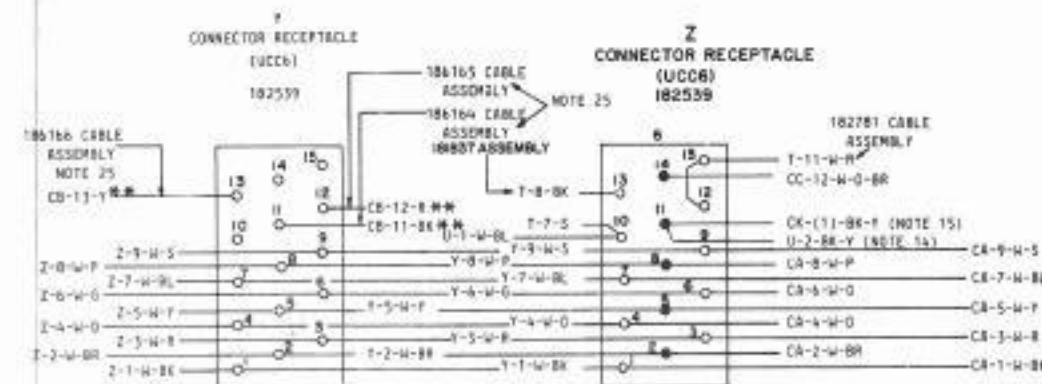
Y
CONNECTOR RECEPTACLE
(UCC6)
182539

186165 CABLE ASSEMBLY
186164 CABLE ASSEMBLY
NOTE 25
186837 ASSEMBLY

Z
CONNECTOR RECEPTACLE
(UCC6)
182539

182781 CABLE ASSEMBLY

186166 CABLE ASSEMBLY
NOTE 25
CB-13-Y

13 14 15
12
10 11
9
8
7
6
5
4
3
2
1

CB-12-R
CB-11-BK
U-1-W-BL
T-7-S
T-8-BK

B
14 15
13
12
10 11
9
8
7
6
5
4
3
2

T-11-W-R
CC-12-W-O-BR
CK-(11)-BK-Y (NOTE 15)
U-2-BK-Y (NOTE 14)

Z-9-W-S
Z-8-W-P
Z-7-W-BL
Z-6-W-G
Z-5-W-Y
Z-4-W-O
Z-3-W-R
Z-2-W-BR
Z-1-W-BK

Y-9-W-S
Y-8-W-P
Y-7-W-BL
Y-6-W-G
Y-5-W-Y
Y-4-W-O
Y-3-W-R
Y-2-W-BR
Y-1-W-BK

CA-9-W-S
CA-8-W-P
CA-7-W-BL
CA-6-W-O
CA-5-W-Y
CA-4-W-O
CA-3-W-R
CA-2-W-BR
CA-1-W-BK